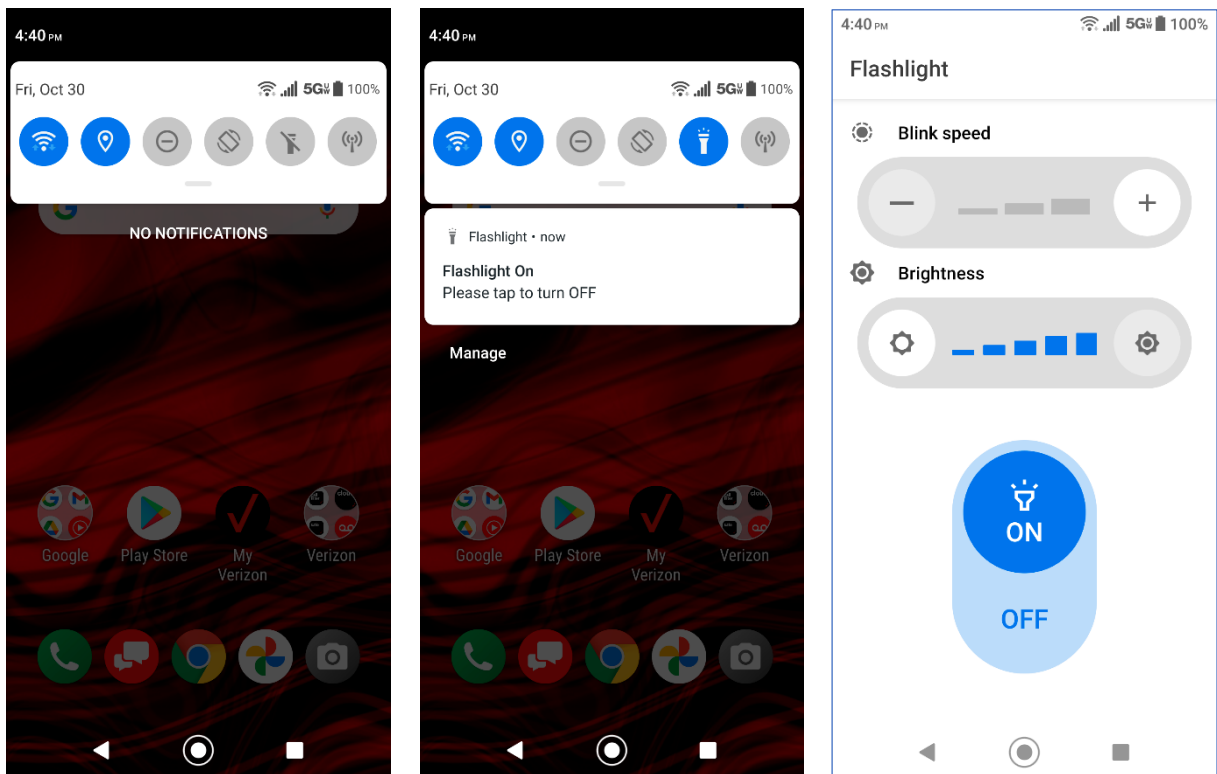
4:40 PM

Fri, Oct 30 5G 100%

NO NOTIFICATIONS

Google Play Store My Verizon Verizon

4:40 PM

Fri, Oct 30 5G 100%

Flashlight • now

Flashlight On
Please tap to turn OFF

Manage

Google Play Store My Verizon Verizon

4:40 PM 5G 100%

Flashlight

Blink speed

Brightness

ON

OFF